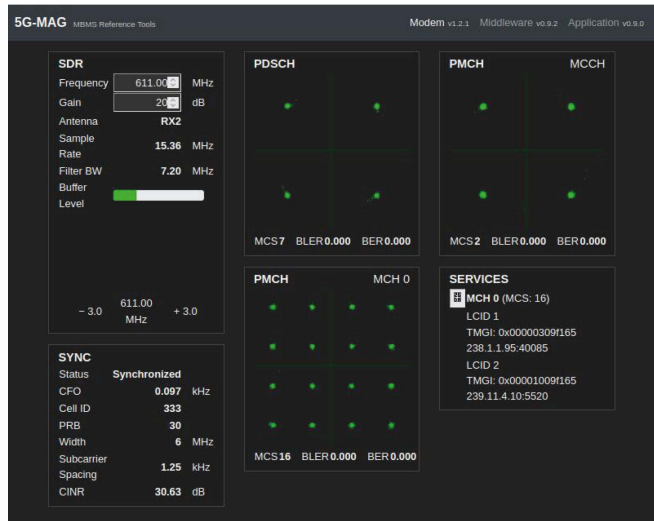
5G-MAG MBMS Reference Tools

Modem v1.2.1 Middleware v0.9.2 Application v0.9.0

SDR

| | | |
|---|---|---|
| Frequency | 611.00 | MHz |
| Gain | 20 | dB |
| Antenna | RX2 | |
| Sample Rate | 15.36 | MHz |
| Filter BW | 7.20 | MHz |
| Buffer Level | | |

− 3.0 611.00 MHz + 3.0

PDSCH

MCS 7 BLER 0.000 BER 0.000

PMCH MCCH

MCS 2 BLER 0.000 BER 0.000

SYNC

| | | |
|---|---|---|
| Status | Synchronized | |
| CFO | 0.097 | kHz |
| Cell ID | 333 | |
| PRB | 30 | |
| Width | 6 | MHz |
| Subcarrier Spacing | 1.25 | kHz |
| CINR | 30.63 | dB |

PMCH MCH 0

MCS 16 BLER 0.000 BER 0.000

SERVICES

MCH 0 (MCS: 16)
LCID 1
TMGI: 0x00000309f165
238.1.1.95:40085
LCID 2
TMGI: 0x00001009f165
239.11.4.10:5520